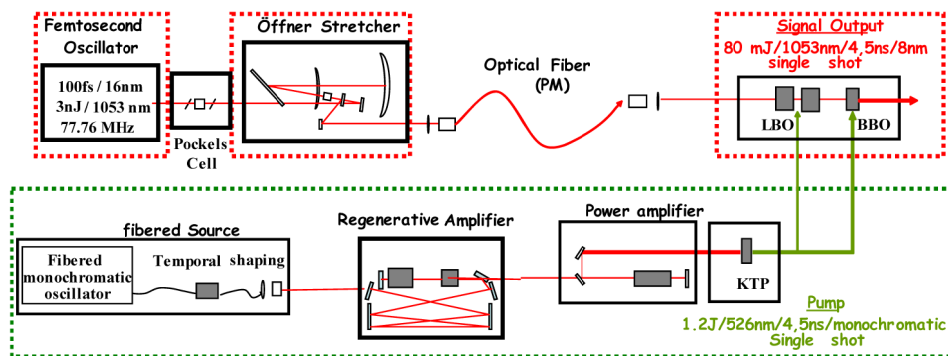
Femtosecond Oscillator

100fs / 16nm
3nJ / 1053 nm
77.76 MHz

Pockels Cell

Öffner Stretcher

Optical Fiber (PM)

Signal Output
80 mJ/1053nm/4,5ns/8nm
single shot

LBO

BBO

fibered Source

Fibered monochromatic oscillator

Temporal shaping

Regenerative Amplifier

Power amplifier

KTP

Pump
1.2J/526nm/4,5ns/monochromatic
Single shot